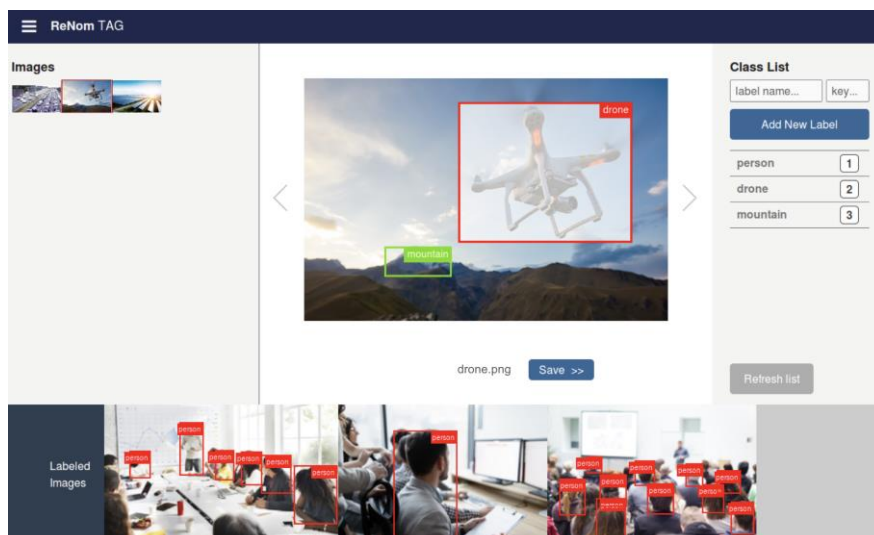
ReNom TAG

Images

drone

mountain

drone.png Save >>

Class List

label name... key...

Add New Label

| person | 1 |
|---|---|
| drone | 2 |
| mountain | 3 |

Refresh list

Labeled Images

person person person person person person person

person

person person person person person person person person person person person person